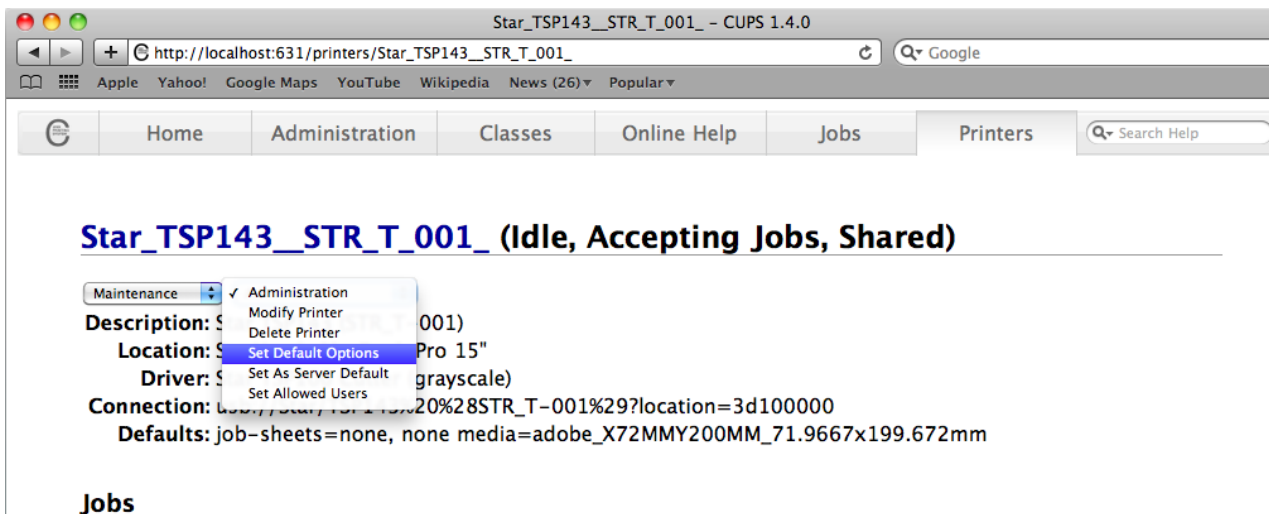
Star_TSP143__STR_T_001_ – CUPS 1.4.0

http://localhost:631/printers/Star_TSP143__STR_T_001_

Google

Apple Yahoo! Google Maps YouTube Wikipedia News (26) Popular

Home Administration Classes Online Help Jobs Printers

Search Help

Star_TSP143__STR_T_001_ (Idle, Accepting Jobs, Shared)

Maintenance

✓ Administration
Modify Printer
Delete Printer
Set Default Options
Set As Server Default
Set Allowed Users

Description: S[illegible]STR_T-001)
Location: S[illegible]Pro 15"
Driver: S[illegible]grayscale)
Connection: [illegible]%20%28STR_T-001%29?location=3d100000
Defaults: job-sheets=none, none media=adobe_X72MMY200MM_71.9667x199.672mm

Jobs